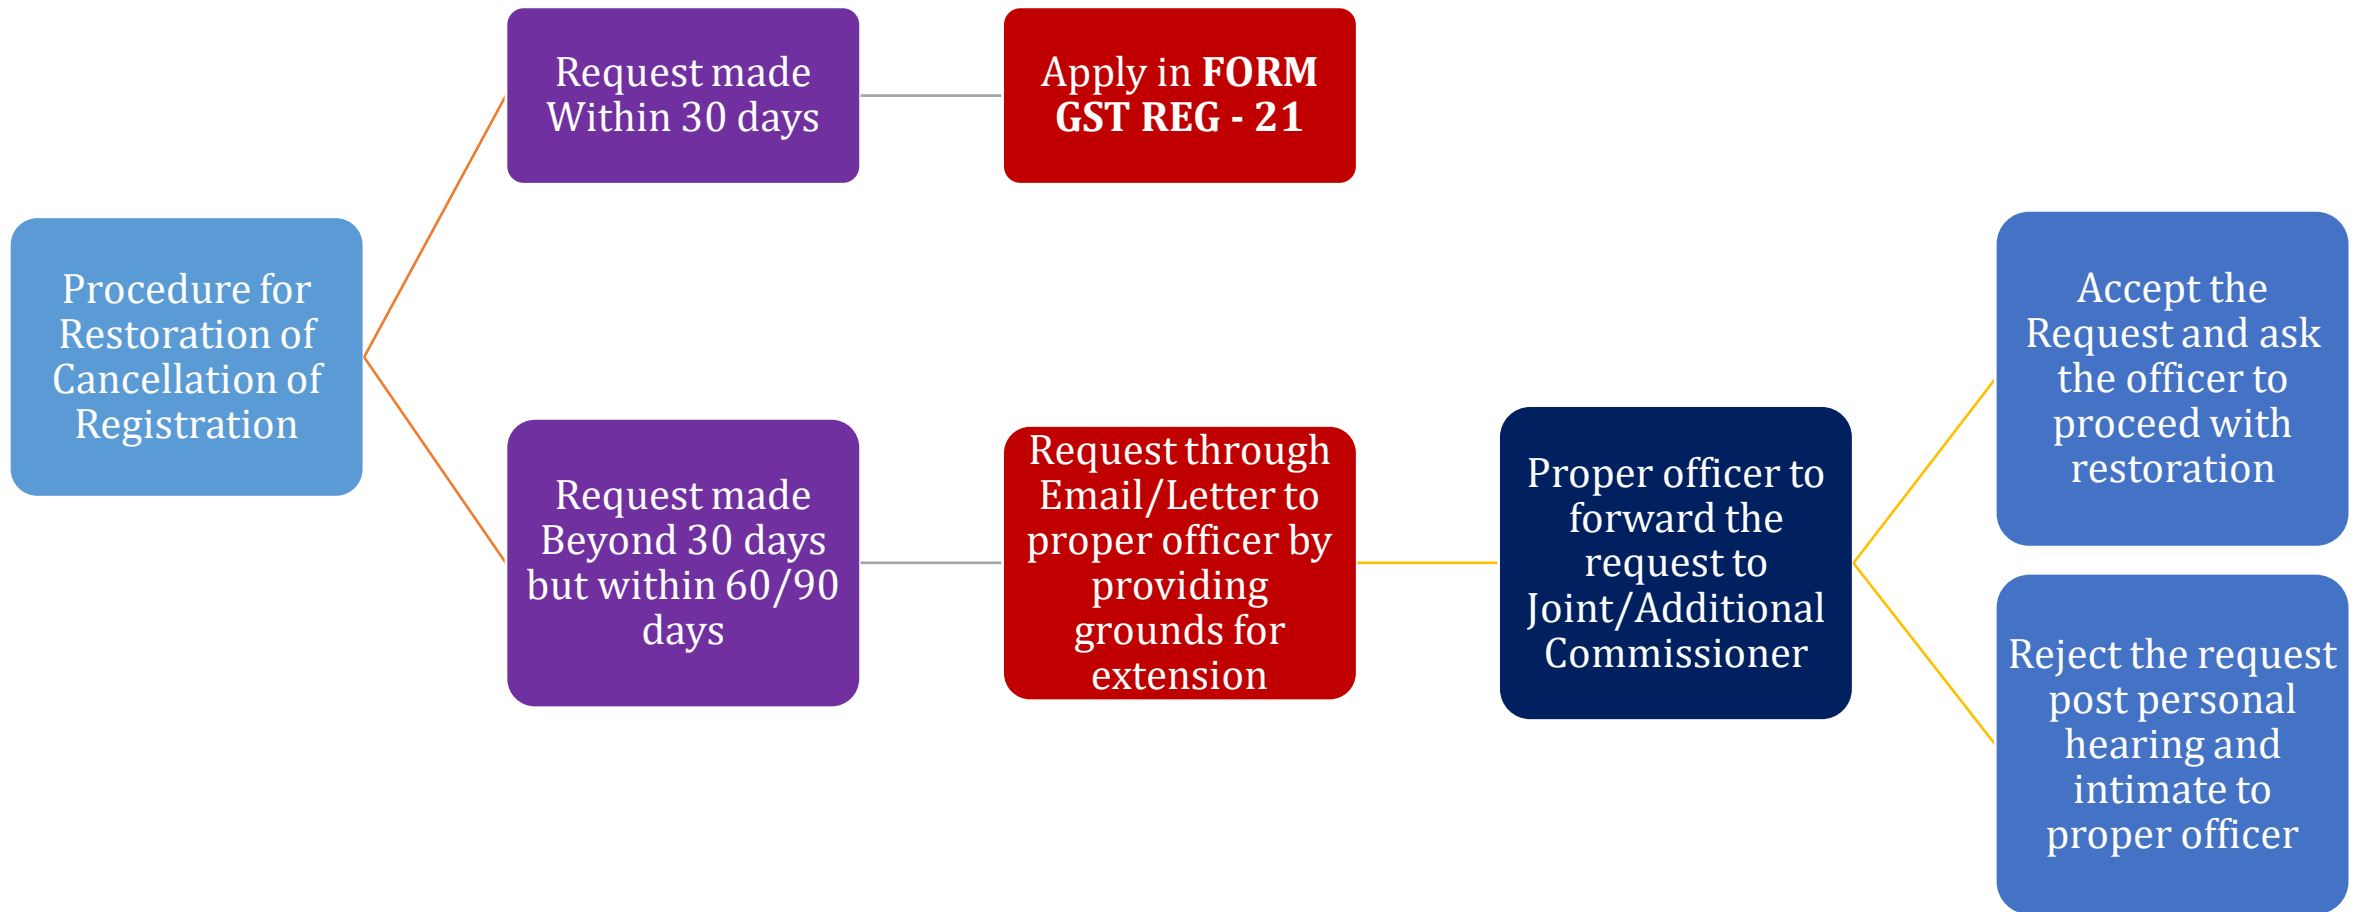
Procedure for Restoration of Cancellation of Registration

Request made Within 30 days

Apply in **FORM GST REG - 21**

Request made Beyond 30 days but within 60/90 days

Request through Email/Letter to proper officer by providing grounds for extension

Proper officer to forward the request to Joint/Additional Commissioner

Accept the Request and ask the officer to proceed with restoration

Reject the request post personal hearing and intimate to proper officer